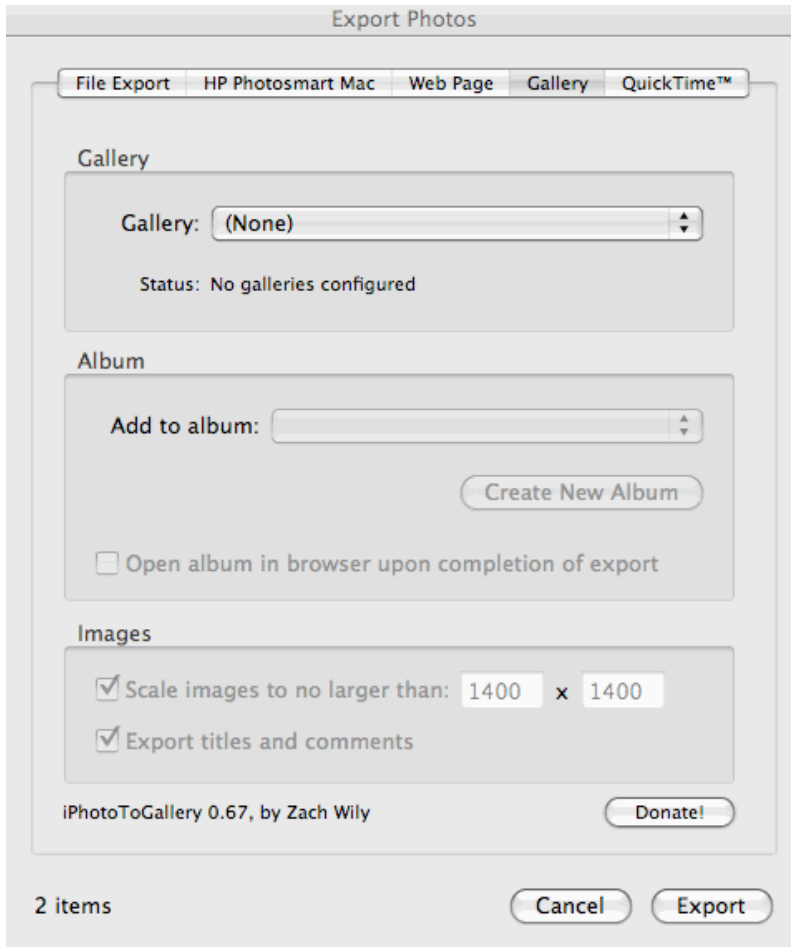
Export Photos

File Export | HP Photosmart Mac | Web Page | Gallery | QuickTime™

Gallery

Gallery: (None)

Status: No galleries configured

Album

Add to album:

Create New Album

Open album in browser upon completion of export

Images

Scale images to no larger than: 1400 x 1400

Export titles and comments

iPhotoToGallery 0.67, by Zach Wily

Donate!

2 items

Cancel

Export